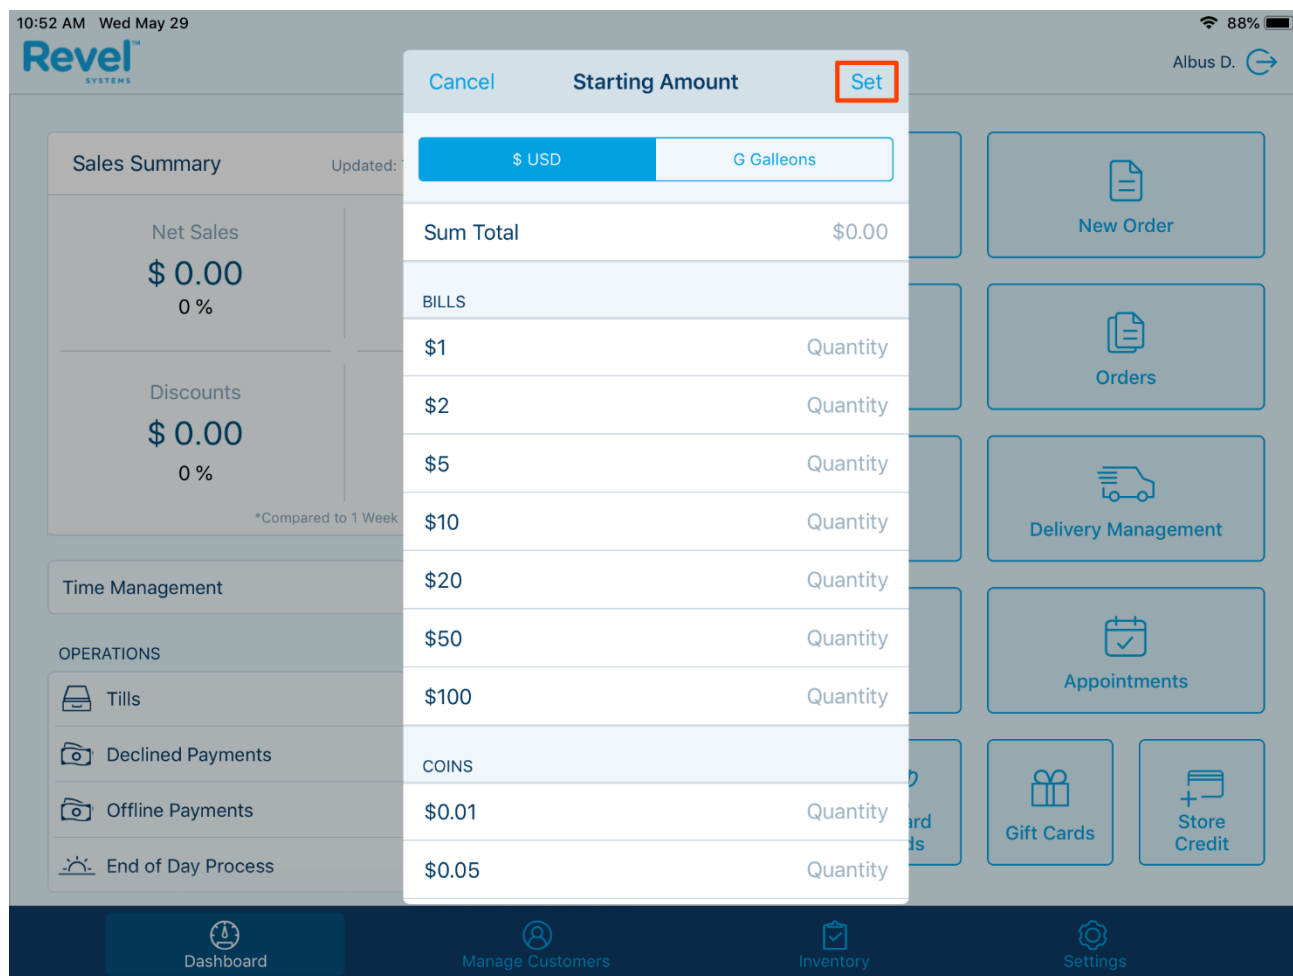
10:52 AM Wed May 29

88%

Revel SYSTEMS

Albus D.

Sales Summary

Updated:

Net Sales
$ 0.00
0 %

Discounts
$ 0.00
0 %

*Compared to 1 Week

Time Management

OPERATIONS

Tills

Declined Payments

Offline Payments

End of Day Process

Cancel Starting Amount Set

$ USD | G Galleons

Sum Total $0.00

BILLS

| | |
|---|---|
| $1 | Quantity |
| $2 | Quantity |
| $5 | Quantity |
| $10 | Quantity |
| $20 | Quantity |
| $50 | Quantity |
| $100 | Quantity |

COINS

| | |
|---|---|
| $0.01 | Quantity |
| $0.05 | Quantity |

New Order

Orders

Delivery Management

Appointments

ard
ds

Gift Cards

Store Credit

Dashboard

Manage Customers

Inventory

Settings